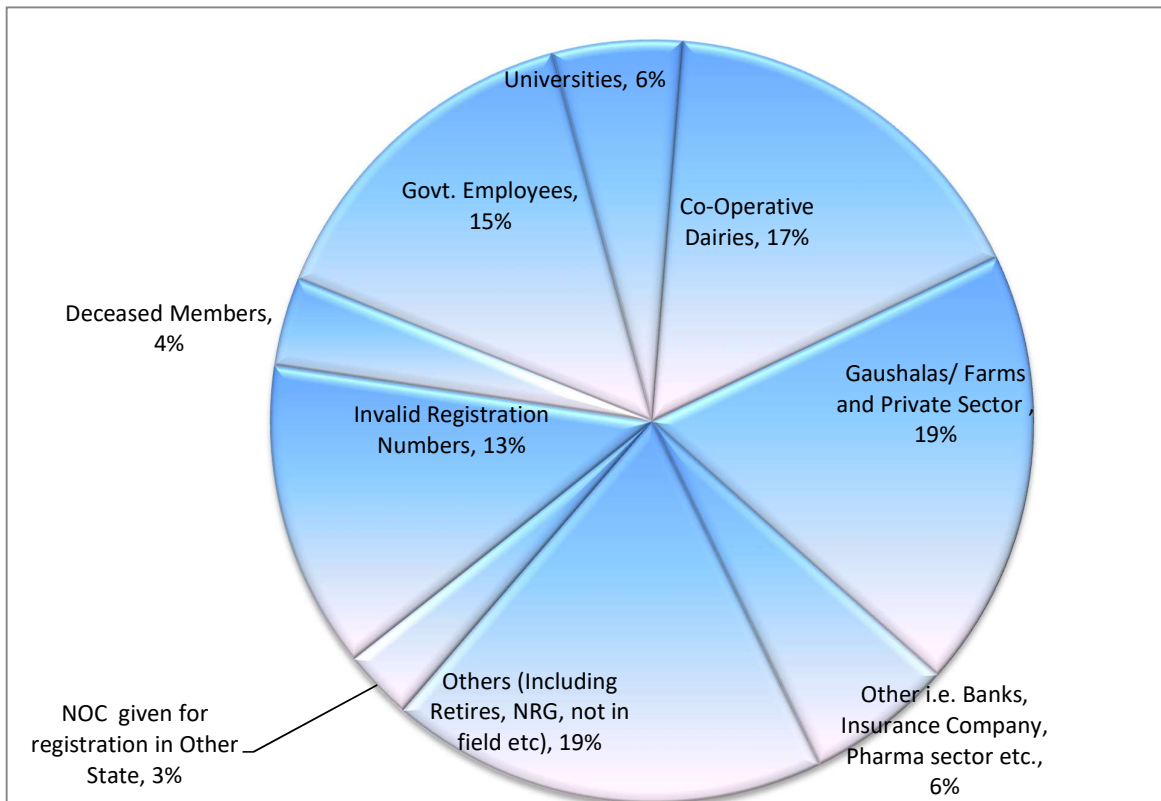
Universities, 6%

Govt. Employees, 15%

Co-Operative Dairies, 17%

Deceased Members, 4%

Gaushalas/ Farms and Private Sector , 19%

Invalid Registration Numbers, 13%

Others (Including Retires, NRG, not in field etc), 19%

Other i.e. Banks, Insurance Company, Pharma sector etc., 6%

NOC given for registration in Other State, 3%